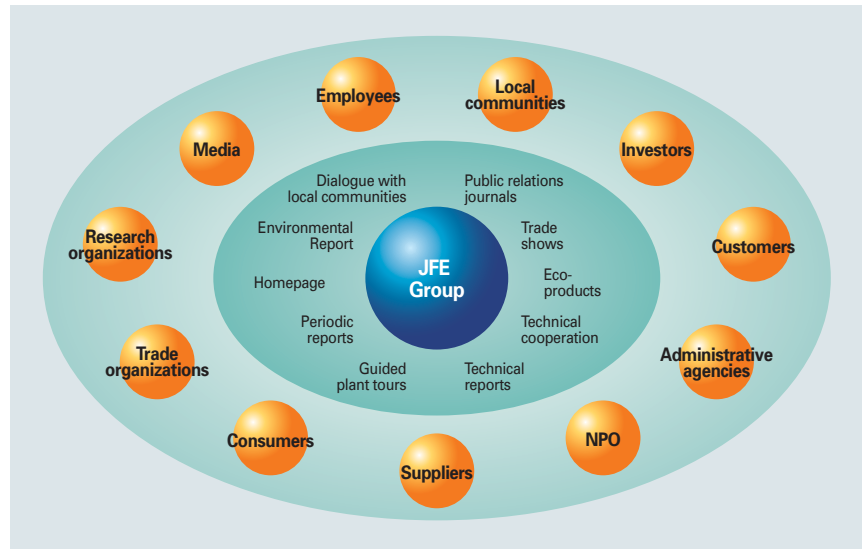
JFE Group

Dialogue with local communities

Public relations journals

Environmental Report

Trade shows

Homepage

Eco-products

Periodic reports

Technical cooperation

Guided plant tours

Technical reports

Employees

Local communities

Investors

Customers

Administrative agencies

NPO

Suppliers

Consumers

Trade organizations

Research organizations

Media